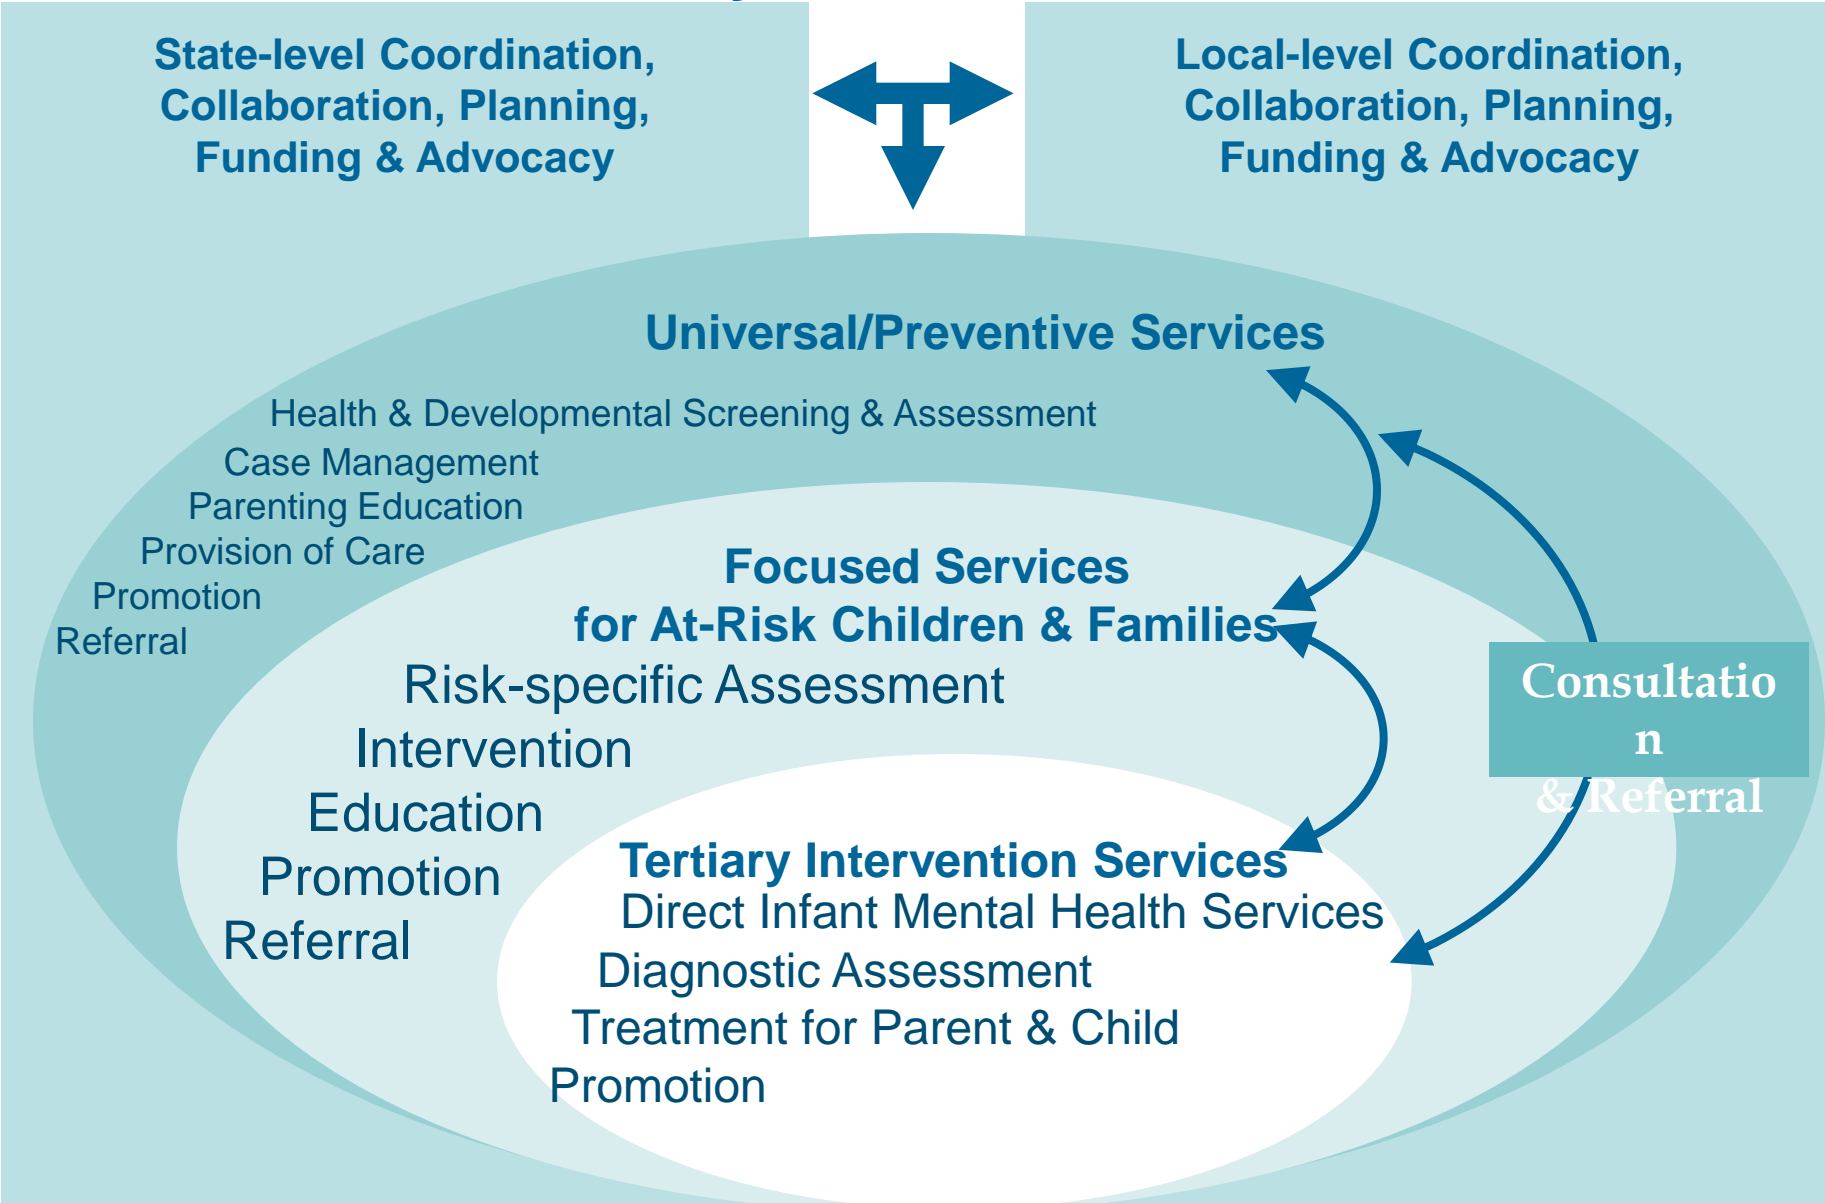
State-level Coordination, Collaboration, Planning, Funding & Advocacy

Local-level Coordination, Collaboration, Planning, Funding & Advocacy

Universal/Preventive Services

Health & Developmental Screening & Assessment
Case Management
Parenting Education
Provision of Care
Promotion
Referral

Focused Services for At-Risk Children & Families

Risk-specific Assessment
Intervention
Education
Promotion
Referral

Consultatio n & Referral

Tertiary Intervention Services
Direct Infant Mental Health Services
Diagnostic Assessment
Treatment for Parent & Child
Promotion